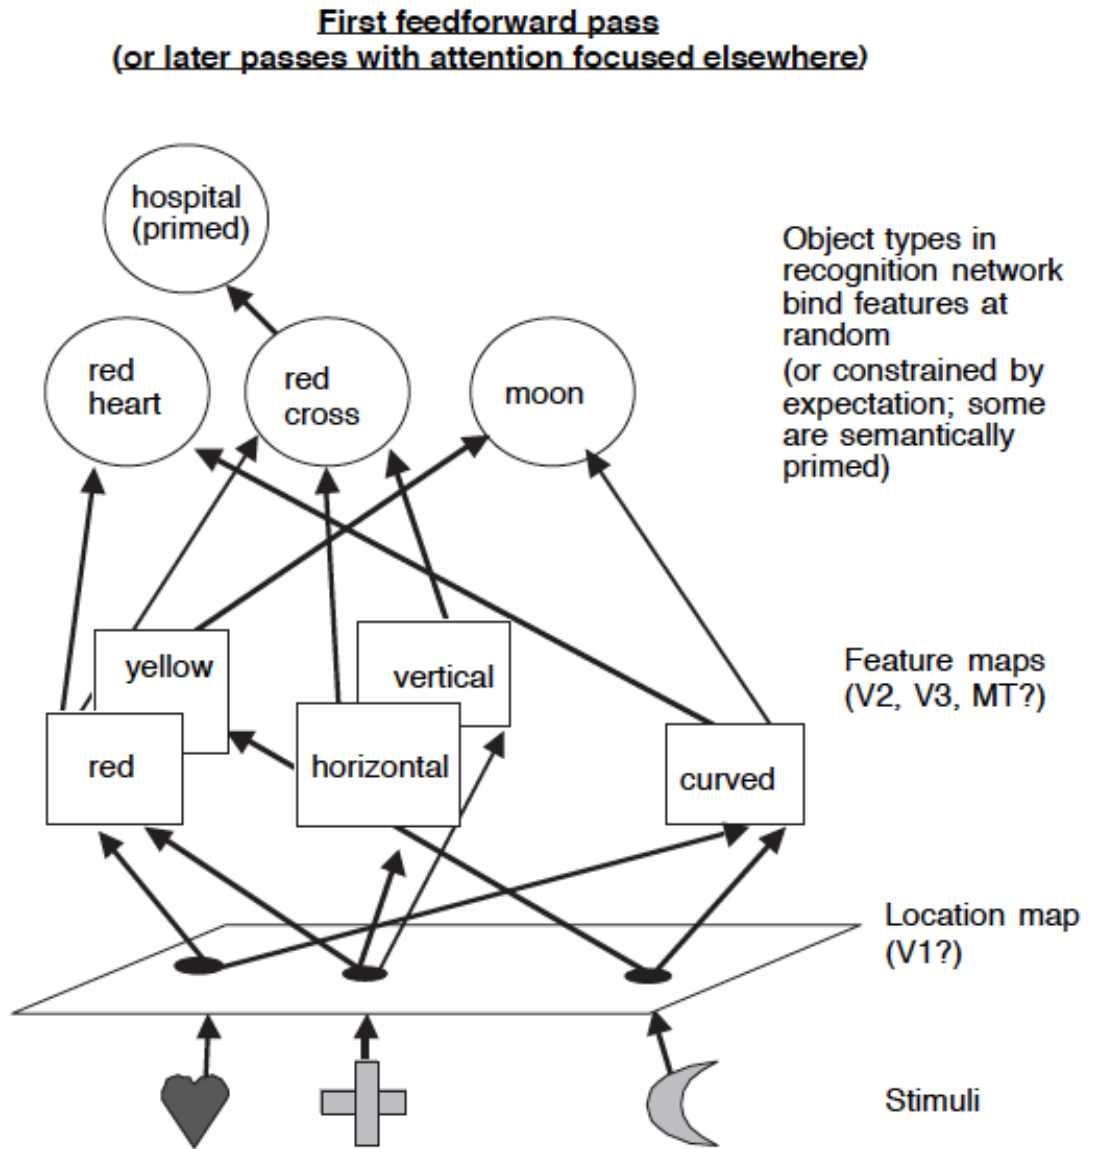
First feedforward pass
(or later passes with attention focused elsewhere)

hospital (primed)

Object types in recognition network bind features at random (or constrained by expectation; some are semantically primed)

red heart

red cross

moon

yellow

vertical

Feature maps (V2, V3, MT?)

red

horizontal

curved

Location map (V1?)

Stimuli